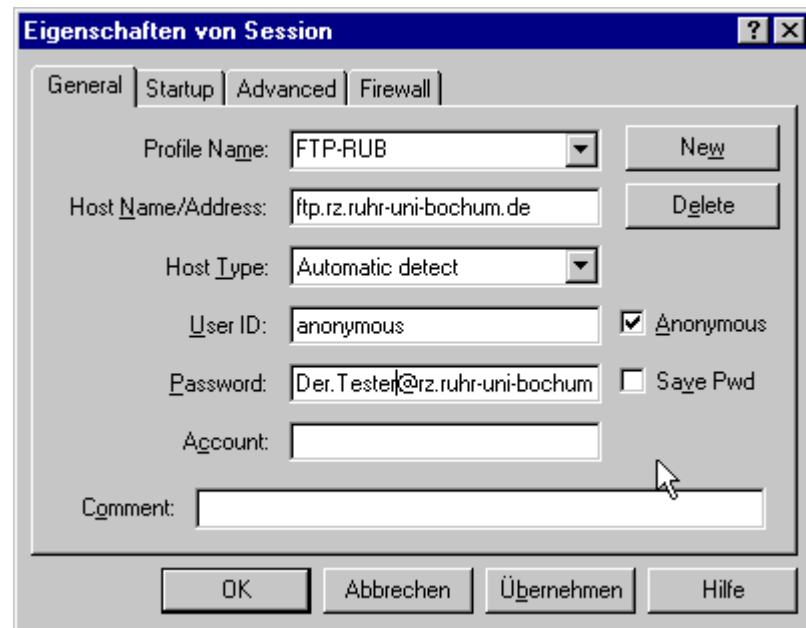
Eigenschaften von Session

?

X

General

Startup

Advanced

Firewall

Profile Name: FTP-RUB

New

Host Name/Address: ftp.rz.ruhr-uni-bochum.de

Delete

Host Type: Automatic detect

User ID: anonymous

Anonymous

Password: Der.Tester@rz.ruhr-uni-bochum

Save Pwd

Account:

Comment:

OK

Abbrechen

Übernehmen

Hilfe